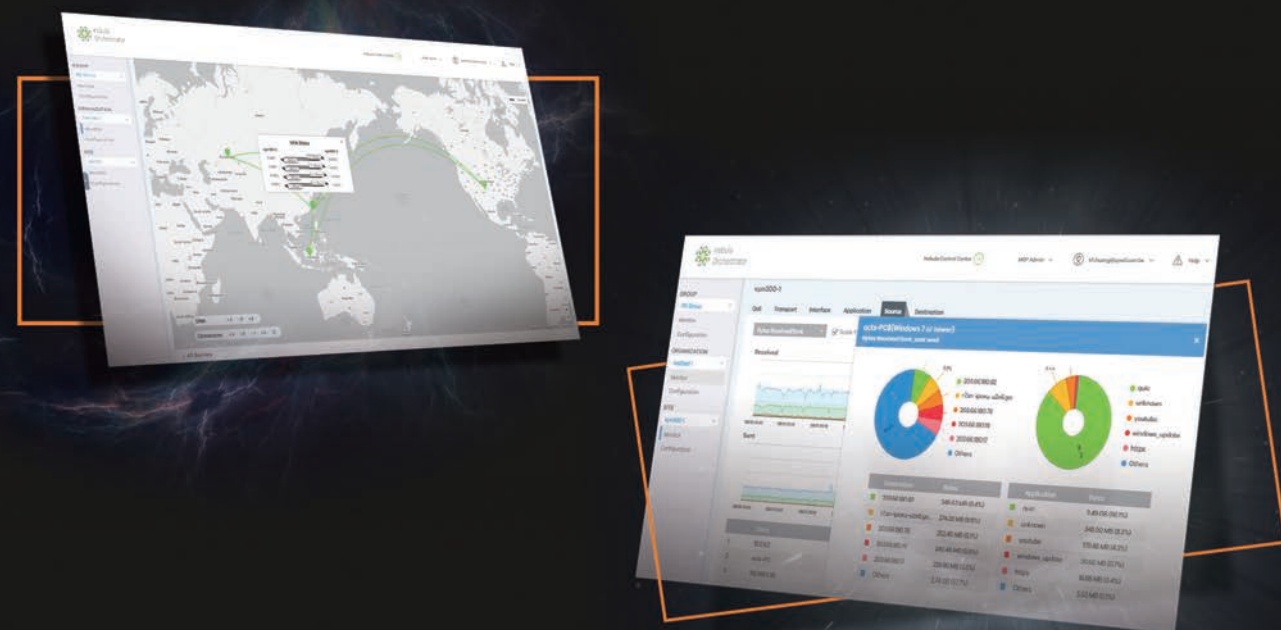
Nebula Orchestrator

Nebula Control Center

MSP Admin

Help

GROUP

Monitor

Configuration

ORGANIZATION

Monitor

Configuration

SITE

Monitor

Configuration

vpn300-1

QoS

Transport

Interface

Application

Source

Destination

Received

Sent

octo-PC8(Windows 7 or newer)

Others

quic

unknown

youtube

windows_update

https

Others

Destination

Bytes

Application

Bytes

quic

unknown

youtube

windows_update

https

Others